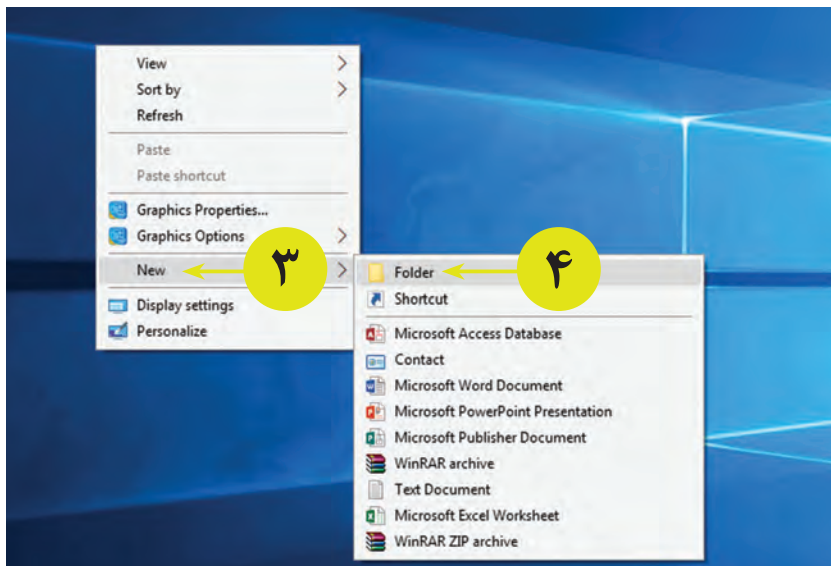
View
Sort by
Refresh
Paste
Paste shortcut
Graphics Properties...
Graphics Options
New
Display settings
Personalize

۳

Folder
Shortcut
Microsoft Access Database
Contact
Microsoft Word Document
Microsoft PowerPoint Presentation
Microsoft Publisher Document
WinRAR archive
Text Document
Microsoft Excel Worksheet
WinRAR ZIP archive

۴